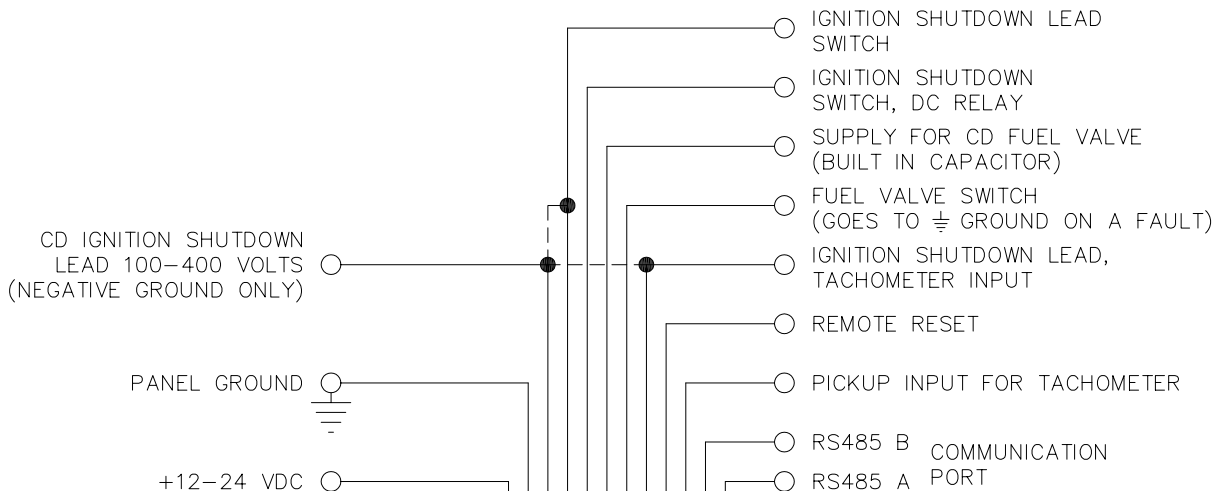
IGNITION SHUTDOWN LEAD SWITCH

IGNITION SHUTDOWN SWITCH, DC RELAY

SUPPLY FOR CD FUEL VALVE (BUILT IN CAPACITOR)

FUEL VALVE SWITCH (GOES TO ⏚ GROUND ON A FAULT)

CD IGNITION SHUTDOWN LEAD 100–400 VOLTS (NEGATIVE GROUND ONLY)

IGNITION SHUTDOWN LEAD, TACHOMETER INPUT

REMOTE RESET

PANEL GROUND

PICKUP INPUT FOR TACHOMETER

RS485 B
RS485 A
COMMUNICATION PORT

+12–24 VDC